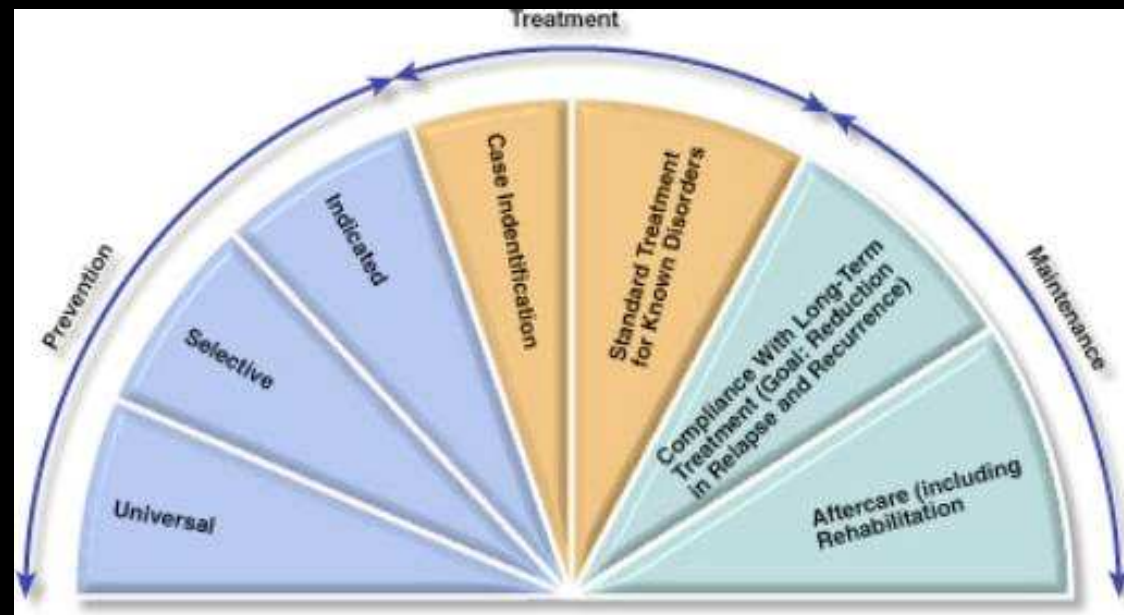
Treatment

Prevention

Maintenance

Universal

Selective

Indicated

Case Indentification

Standard Treatment for Known Disorders

Compliance With Long-Term Treatment (Goal: Reduction in Relapse and Recurrence)

Aftercare (including Rehabilitation